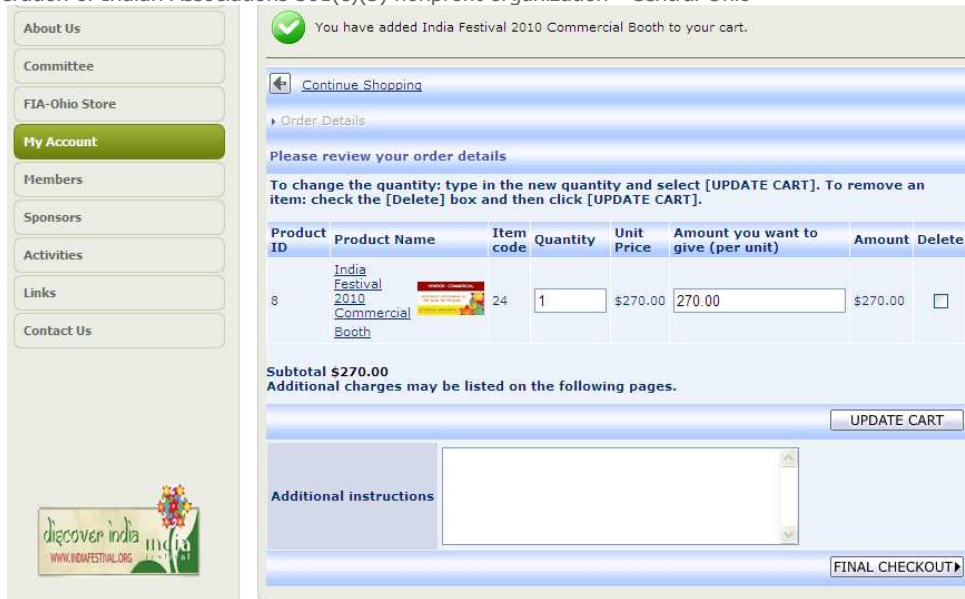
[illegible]eration of Indian Associations 501(c)(3) nonprofit organization - Central Ohio

About Us
Committee
FIA-Ohio Store
My Account
Members
Sponsors
Activities
Links
Contact Us

discover india
WWW.INDIAFESTIVAL.ORG
india

You have added India Festival 2010 Commercial Booth to your cart.

Continue Shopping

Order Details

Please review your order details

To change the quantity: type in the new quantity and select [UPDATE CART]. To remove an item: check the [Delete] box and then click [UPDATE CART].

| Product ID | Product Name | Item code | Quantity | Unit Price | Amount you want to give (per unit) | Amount | Delete |
|---|---|---|---|---|---|---|---|
| 8 | India Festival 2010 Commercial Booth | 24 | 1 | \$270.00 | 270.00 | \$270.00 | |

Subtotal \$270.00
Additional charges may be listed on the following pages.

UPDATE CART

Additional instructions

FINAL CHECKOUT